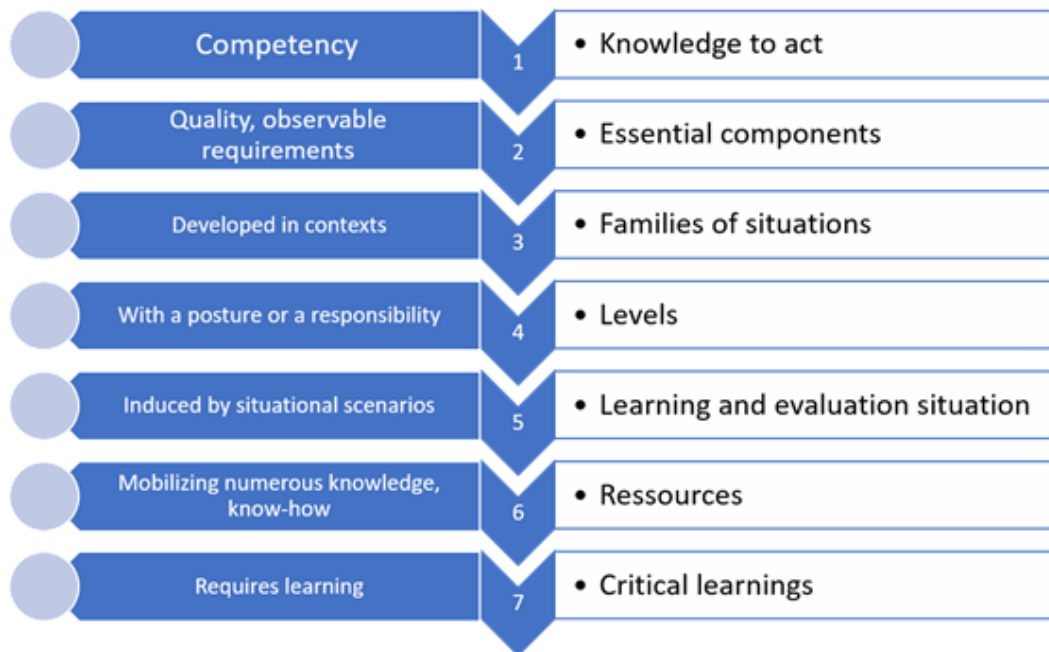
Competency
1
• Knowledge to act

Quality, observable requirements
2
• Essential components

Developed in contexts
3
• Families of situations

With a posture or a responsibility
4
• Levels

Induced by situational scenarios
5
• Learning and evaluation situation

Mobilizing numerous knowledge, know-how
6
• Ressources

Requires learning
7
• Critical learnings